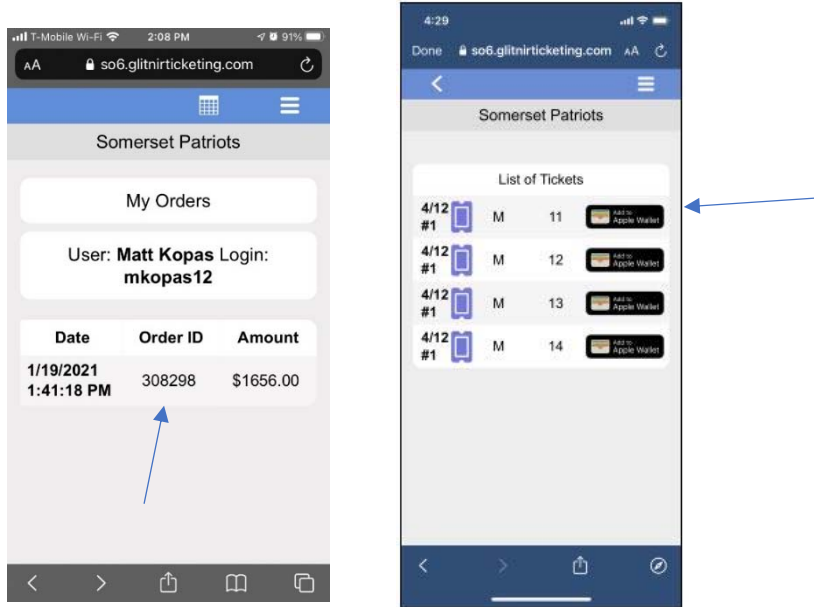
T-Mobile Wi-Fi 2:08 PM 91%
AA so6.glitnirticketing.com

Somerset Patriots

My Orders

User: **Matt Kopas** Login: **mkopas12**

| Date | Order ID | Amount |
|---|---|---|
| 1/19/2021 1:41:18 PM | 308298 | $1656.00 |

4:29
Done so6.glitnirticketing.com AA

Somerset Patriots

List of Tickets

| | | | |
|---|---|---|---|
| 4/12 #1 | M | 11 | Add to Apple Wallet |
| 4/12 #1 | M | 12 | Add to Apple Wallet |
| 4/12 #1 | M | 13 | Add to Apple Wallet |
| 4/12 #1 | M | 14 | Add to Apple Wallet |